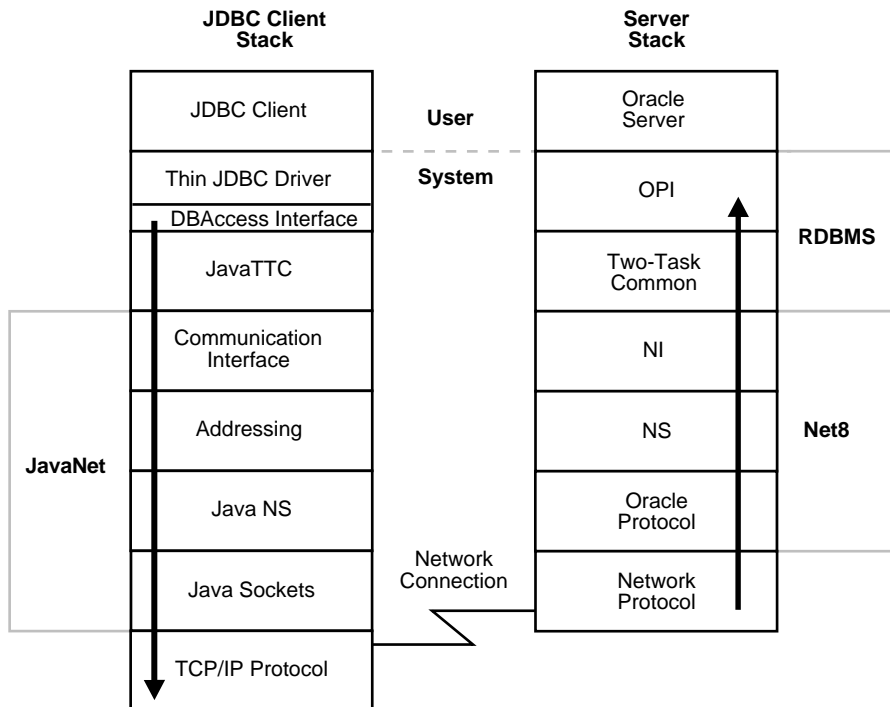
JDBC Client Stack

Server Stack

JDBC Client

User

Oracle Server

Thin JDBC Driver

System

OPI

DBAccess Interface

RDBMS

JavaTTC

Two-Task Common

Communication Interface

NI

Addressing

NS

Net8

JavaNet

Java NS

Oracle Protocol

Network Connection

Java Sockets

Network Protocol

TCP/IP Protocol